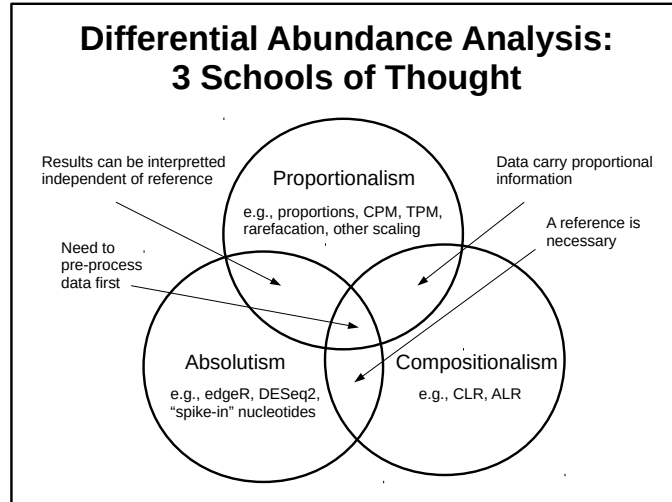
Differential Abundance Analysis: 3 Schools of Thought

Results can be interpretted independent of reference

Proportionalism

e.g., proportions, CPM, TPM, rarefacation, other scaling

Data carry proportional information

A reference is necessary

Need to pre-process data first

Absolutism

e.g., edgeR, DESeq2, "spike-in" nucleotides

Compositionalism

e.g., CLR, ALR